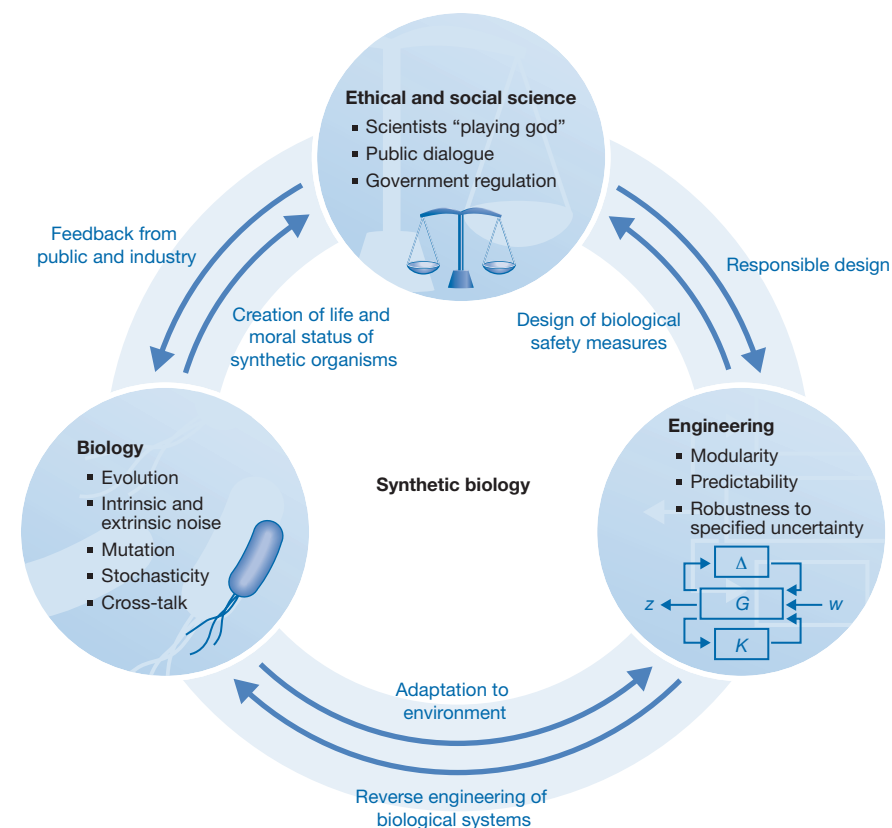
Ethical and social science
- Scientists “playing god”
- Public dialogue
- Government regulation

Feedback from public and industry

Creation of life and moral status of synthetic organisms

Responsible design

Design of biological safety measures

Biology
- Evolution
- Intrinsic and extrinsic noise
- Mutation
- Stochasticity
- Cross-talk

Synthetic biology

Engineering
- Modularity
- Predictability
- Robustness to specified uncertainty

$\Delta$

$z$

$G$

$w$

$K$

Adaptation to environment

Reverse engineering of biological systems